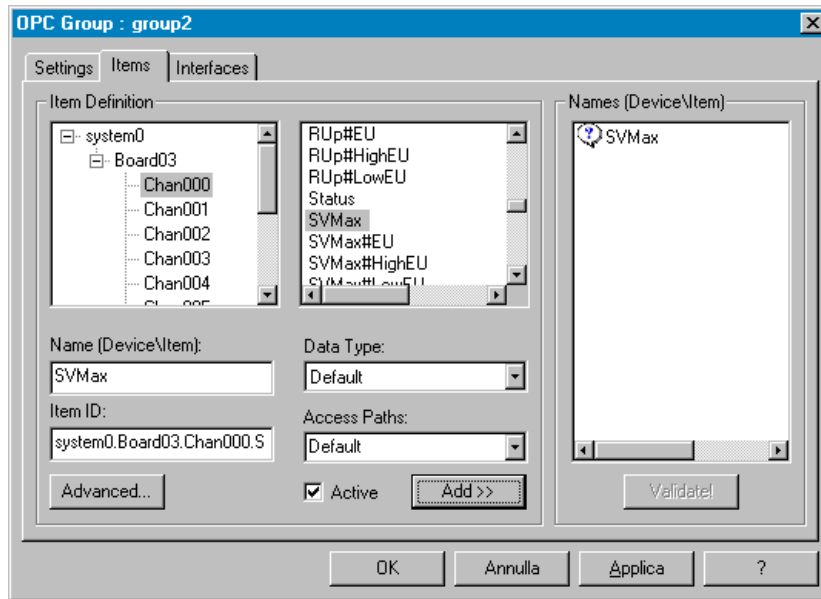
OPC Group : group2

Settings | Items | Interfaces

Item Definition

system0
Board03
Chan000
Chan001
Chan002
Chan003
Chan004

RUp#EU
RUp#HighEU
RUp#LowEU
Status
SVMax
SVMax#EU
SVMax#HighEU

Name (Device\Item):
SVMax

Item ID:
system0.Board03.Chan000.S

Advanced...

Data Type:
Default

Access Paths:
Default

Active

Add >>

Names (Device\Item)
SVMax

Validate!

OK | Annulla | Applica | ?